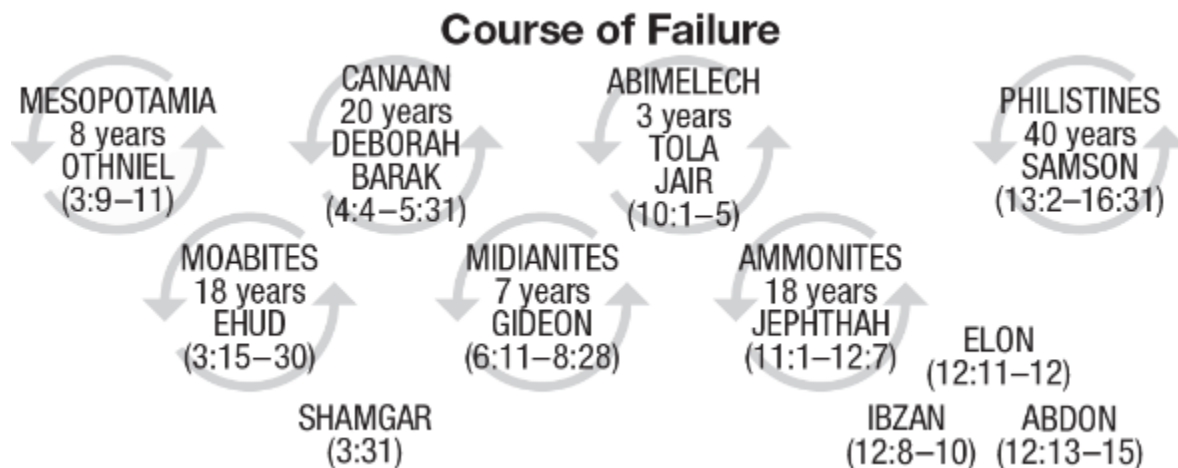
Course of Failure

MESOPOTAMIA
8 years
OTHNIEL
(3:9–11)

CANAAN
20 years
DEBORAH
BARAK
(4:4–5:31)

ABIMELECH
3 years
TOLA
JAIR
(10:1–5)

PHILISTINES
40 years
SAMSON
(13:2–16:31)

MOABITES
18 years
EHUD
(3:15–30)

MIDIANITES
7 years
GIDEON
(6:11–8:28)

AMMONITES
18 years
JEPHTHAH
(11:1–12:7)

ELON
(12:11–12)

SHAMGAR
(3:31)

IBZAN
(12:8–10)

ABDON
(12:13–15)